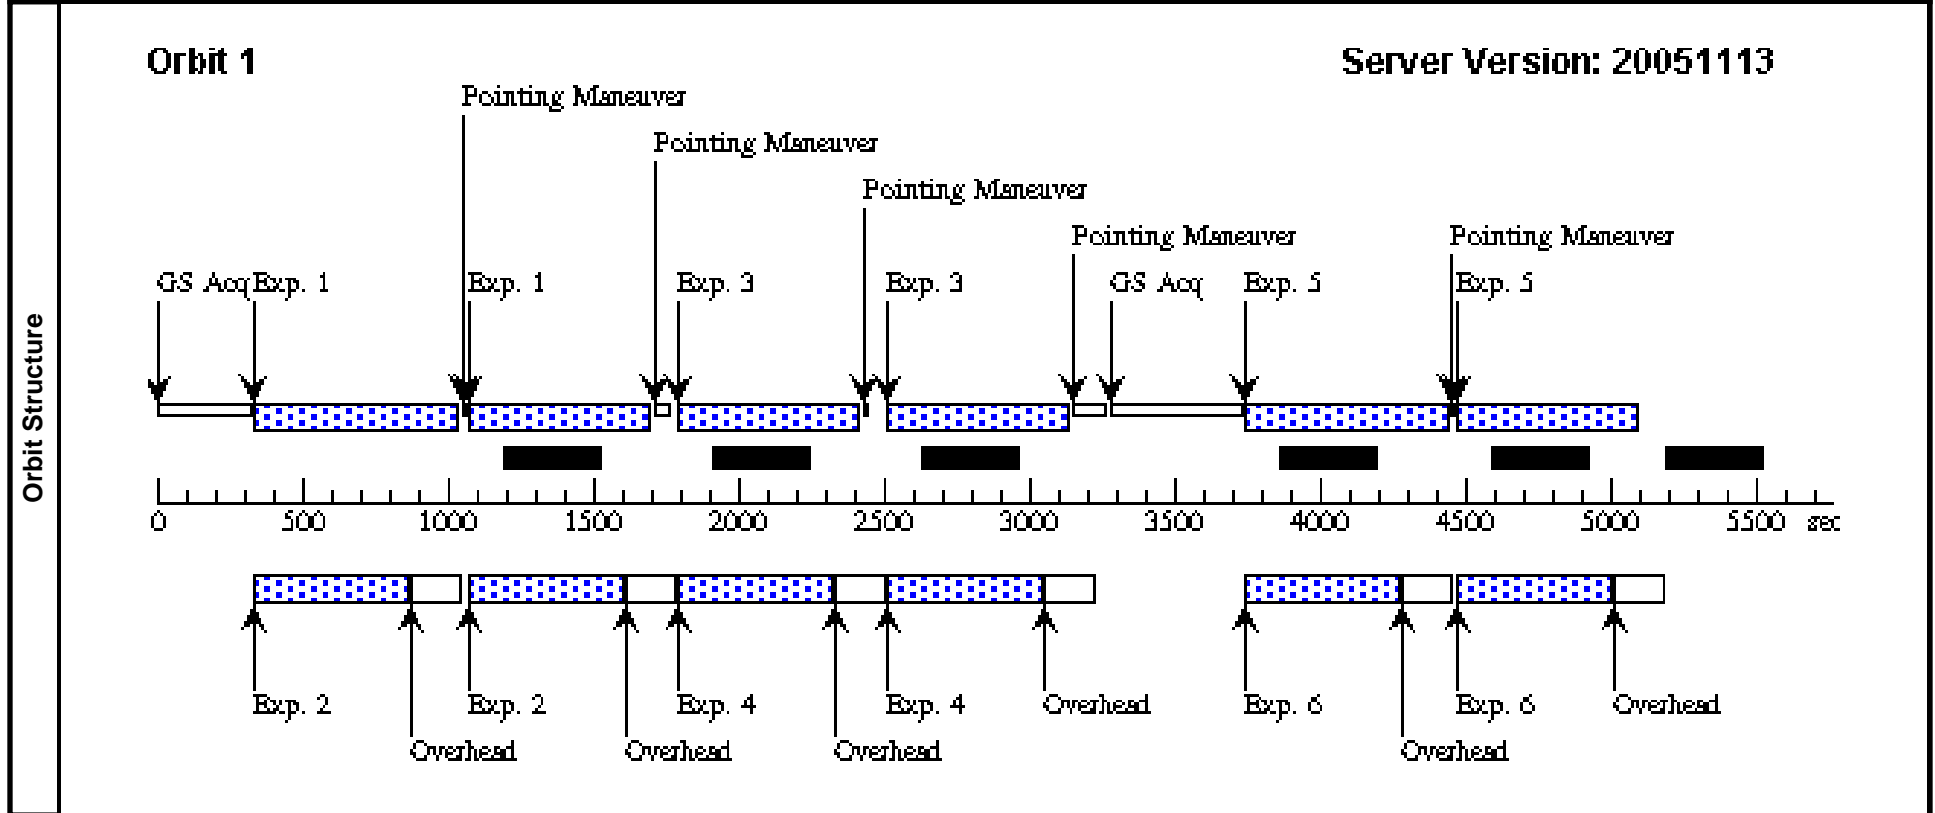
Orbit Structure

Orbit 1

Server Version: 20051113

Pointing Maneuver

Pointing Maneuver

Pointing Maneuver

Pointing Maneuver

Pointing Maneuver

GS Acq Exp. 1

Exp. 1

Exp. 3

Exp. 3

GS Acq

Exp. 5

Exp. 5

0 500 1000 1500 2000 2500 3000 3500 4000 4500 5000 5500 sec

Exp. 2

Exp. 2

Exp. 4

Exp. 4

Overhead

Exp. 6

Exp. 6

Overhead

Overhead

Overhead

Overhead

Overhead